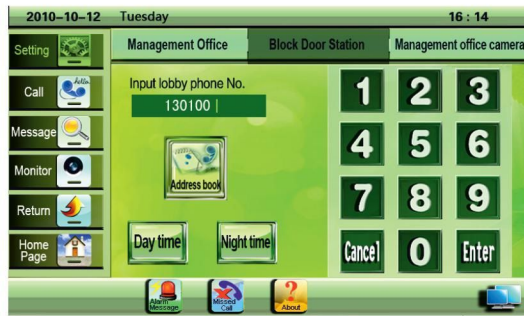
2010–10–12 Tuesday 16 : 14

Setting
Call
Message
Monitor
Return
Home Page

Management Office
Block Door Station
Management office camera

Input lobby phone No.
130100 |

Address book

Day time
Night time

1
2
3
4
5
6
7
8
9
Cancel
0
Enter

Alarm Message
Missed Call
About